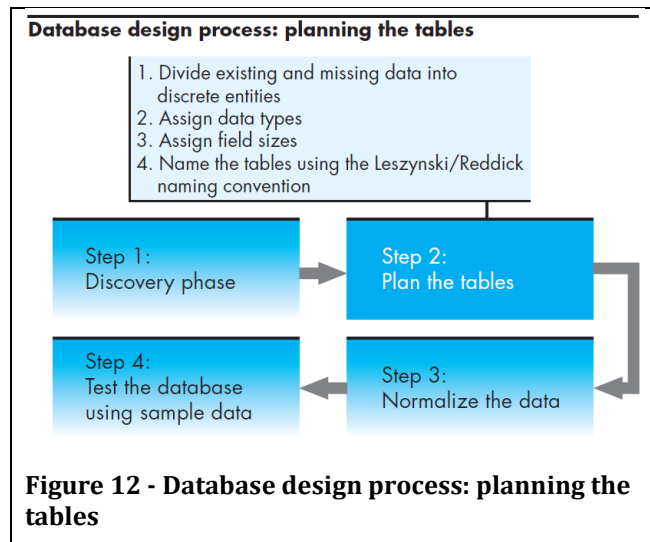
Database design process: planning the tables

1. Divide existing and missing data into discrete entities
2. Assign data types
3. Assign field sizes
4. Name the tables using the Leszynski/Reddick naming convention

Step 1:
Discovery phase

Step 2:
Plan the tables

Step 4:
Test the database using sample data

Step 3:
Normalize the data

Figure 12 - Database design process: planning the tables